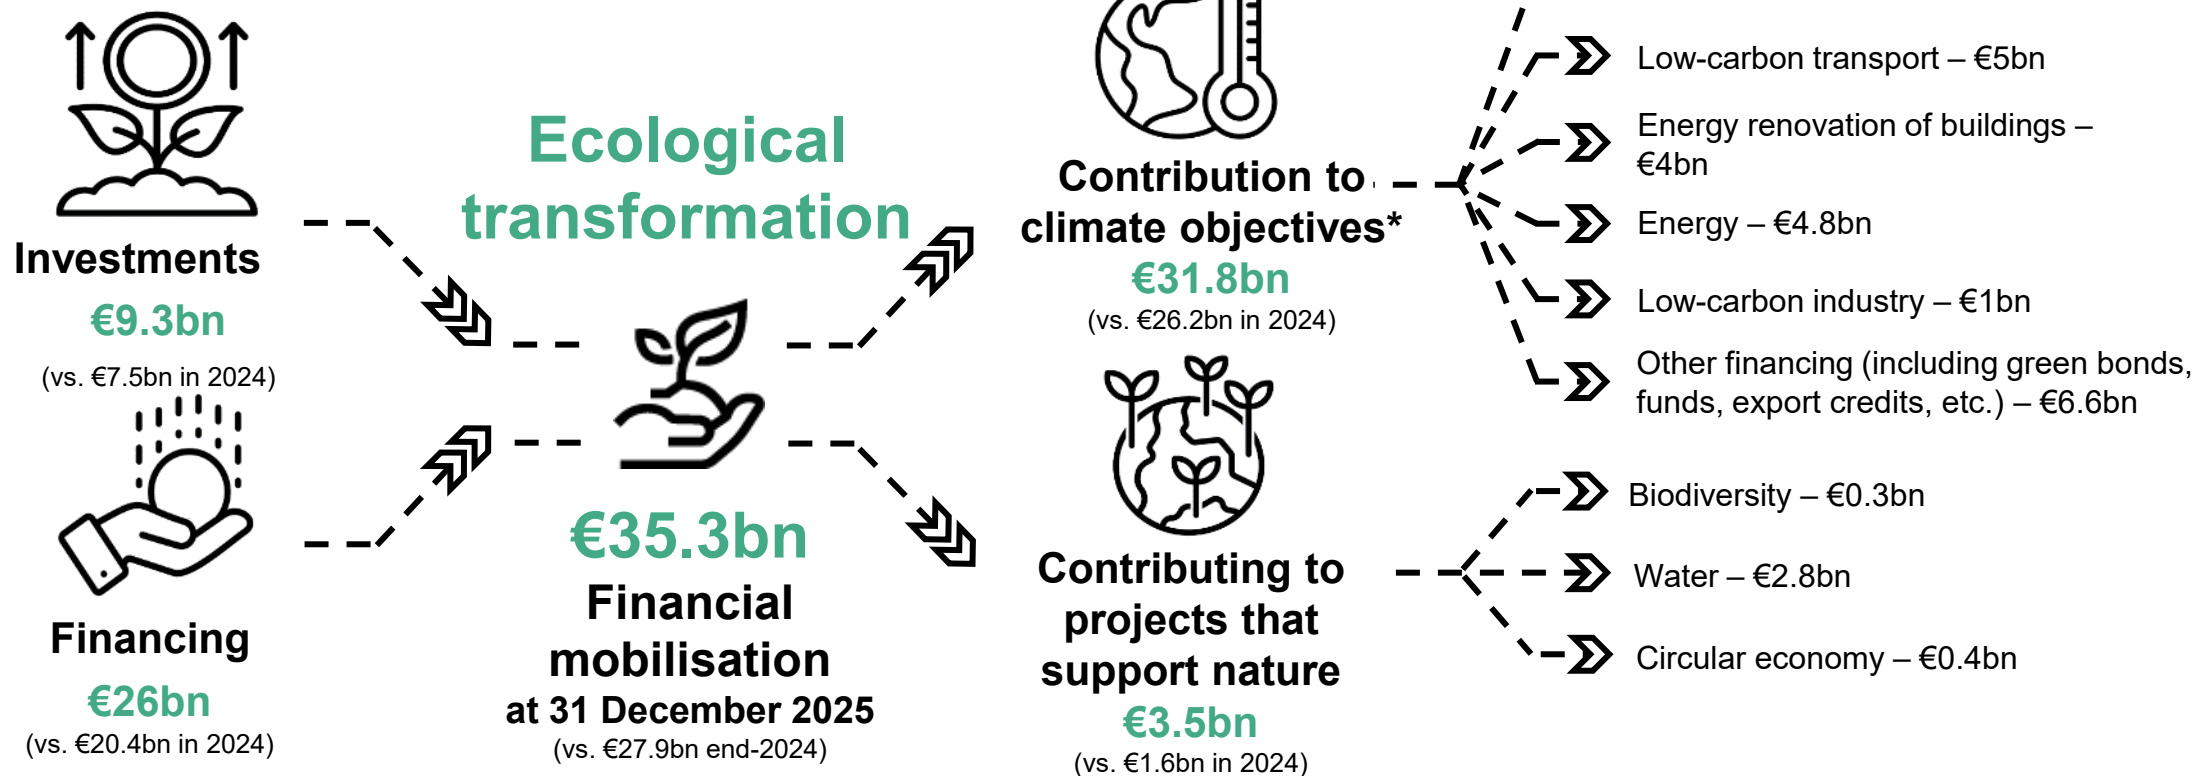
Investments
€9.3bn
(vs. €7.5bn in 2024)

Financing
€26bn
(vs. €20.4bn in 2024)

Ecological transformation

€35.3bn
Financial mobilisation
at 31 December 2025
(vs. €27.9bn end-2024)

Contribution to climate objectives*
€31.8bn
(vs. €26.2bn in 2024)

Low-carbon transport – €5bn
Energy renovation of buildings – €4bn
Energy – €4.8bn
Low-carbon industry – €1bn
Other financing (including green bonds, funds, export credits, etc.) – €6.6bn

Contributing to projects that support nature
€3.5bn
(vs. €1.6bn in 2024)

Biodiversity – €0.3bn
Water – €2.8bn
Circular economy – €0.4bn